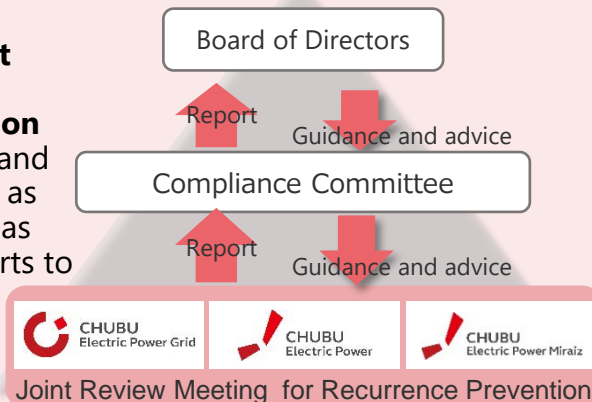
t

on
and
as
as
rts to

Board of Directors

Report

Guidance and advice

Compliance Committee

Report

Guidance and advice

CHUBU Electric Power Grid

CHUBU Electric Power

CHUBU Electric Power Miraiz

Joint Review Meeting for Recurrence Prevention